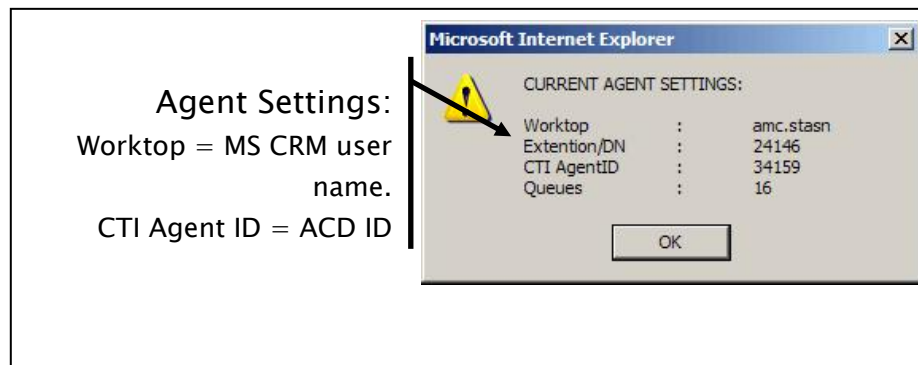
Agent Settings:
Worktop = MS CRM user name.
CTI Agent ID = ACD ID

Microsoft Internet Explorer

CURRENT AGENT SETTINGS:

| | | |
|---|---|---|
| Worktop | : | amc.stasn |
| Extention/DN | : | 24146 |
| CTI AgentID | : | 34159 |
| Queues | : | 16 |

OK